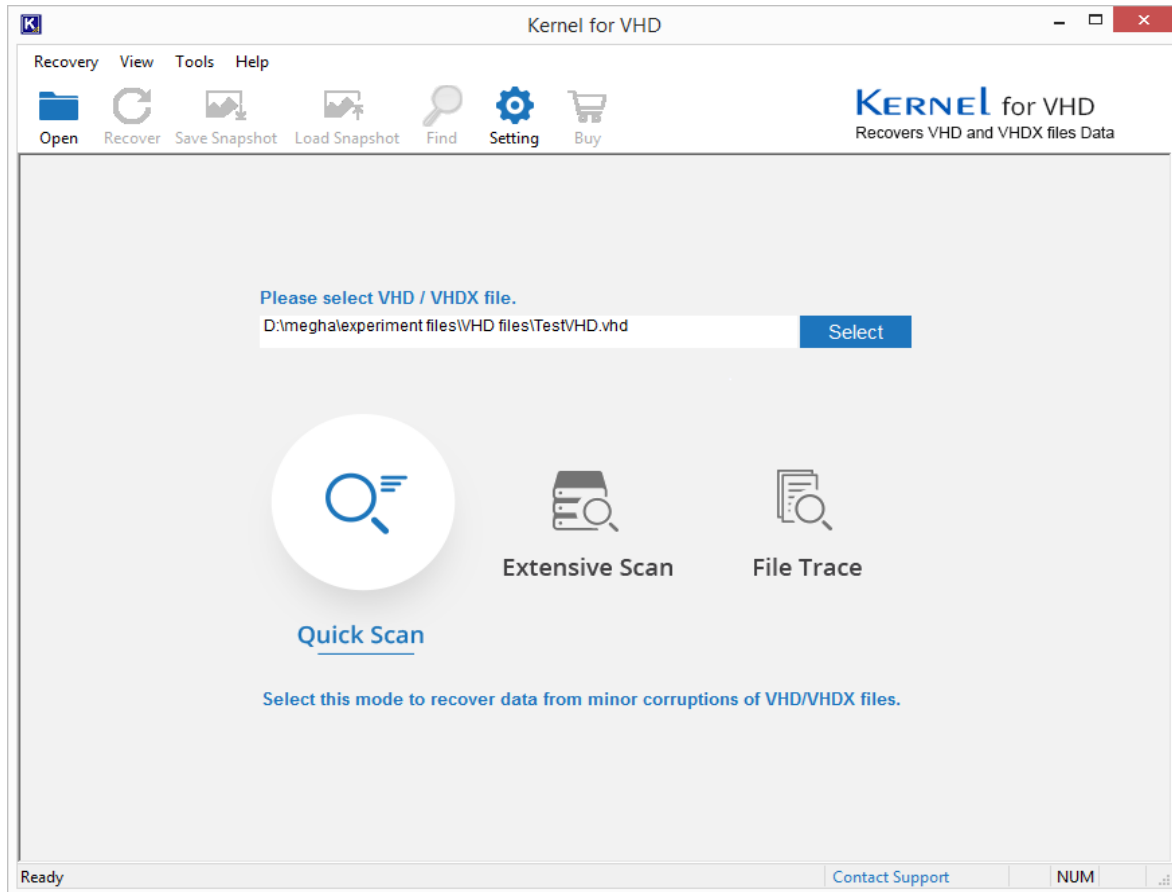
Kernel for VHD

Recovery View Tools Help

Open Recover Save Snapshot Load Snapshot Find Setting Buy

KERNEL for VHD
Recovers VHD and VHDX files Data

Please select VHD / VHDX file.

D:\megha\experiment files\VHD files\TestVHD.vhd

Select

Quick Scan

Extensive Scan

File Trace

Select this mode to recover data from minor corruptions of VHD/VHDX files.

Ready

Contact Support

NUM